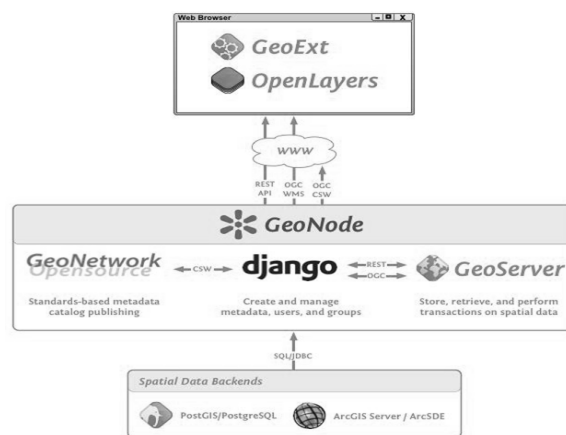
Web Browser

GeoExt

OpenLayers

WWW

REST API

OGC WMS

OGC CSW

GeoNode

GeoNetwork Opensource

CSW

django

REST

OGC

GeoServer

Standards-based metadata catalog publishing

Create and manage metadata, users, and groups

Store, retrieve, and perform transactions on spatial data

SQL/JDBC

Spatial Data Backends

PostGIS/PostgreSQL

ArcGIS Server / ArcSDE